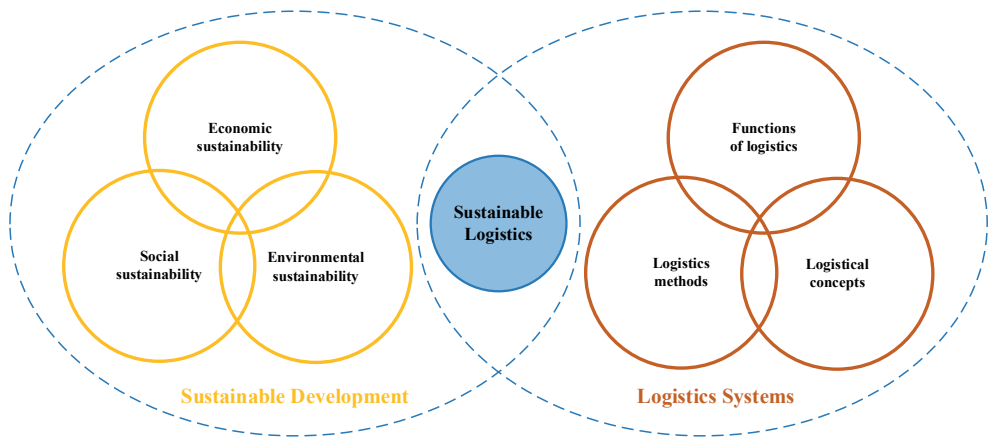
Economic sustainability

Social sustainability

Environmental sustainability

Sustainable Development

Sustainable Logistics

Functions of logistics

Logistics methods

Logistical concepts

Logistics Systems